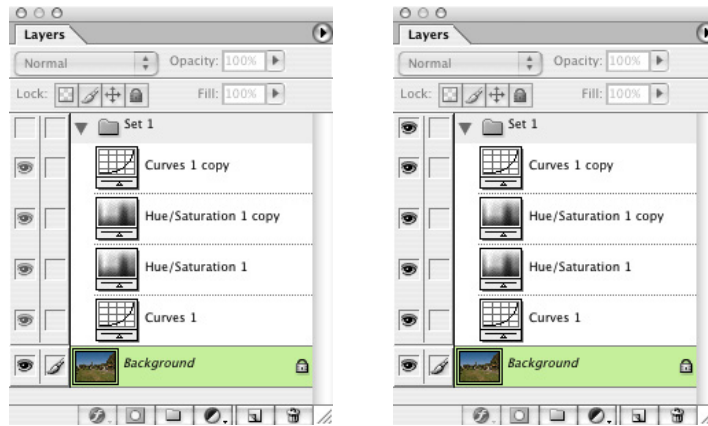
Layers

Normal

Opacity: 100%

Lock:

Fill: 100%

Set 1

Curves 1 copy

Hue/Saturation 1 copy

Hue/Saturation 1

Curves 1

Background

Layers

Normal

Opacity: 100%

Lock:

Fill: 100%

Set 1

Curves 1 copy

Hue/Saturation 1 copy

Hue/Saturation 1

Curves 1

Background